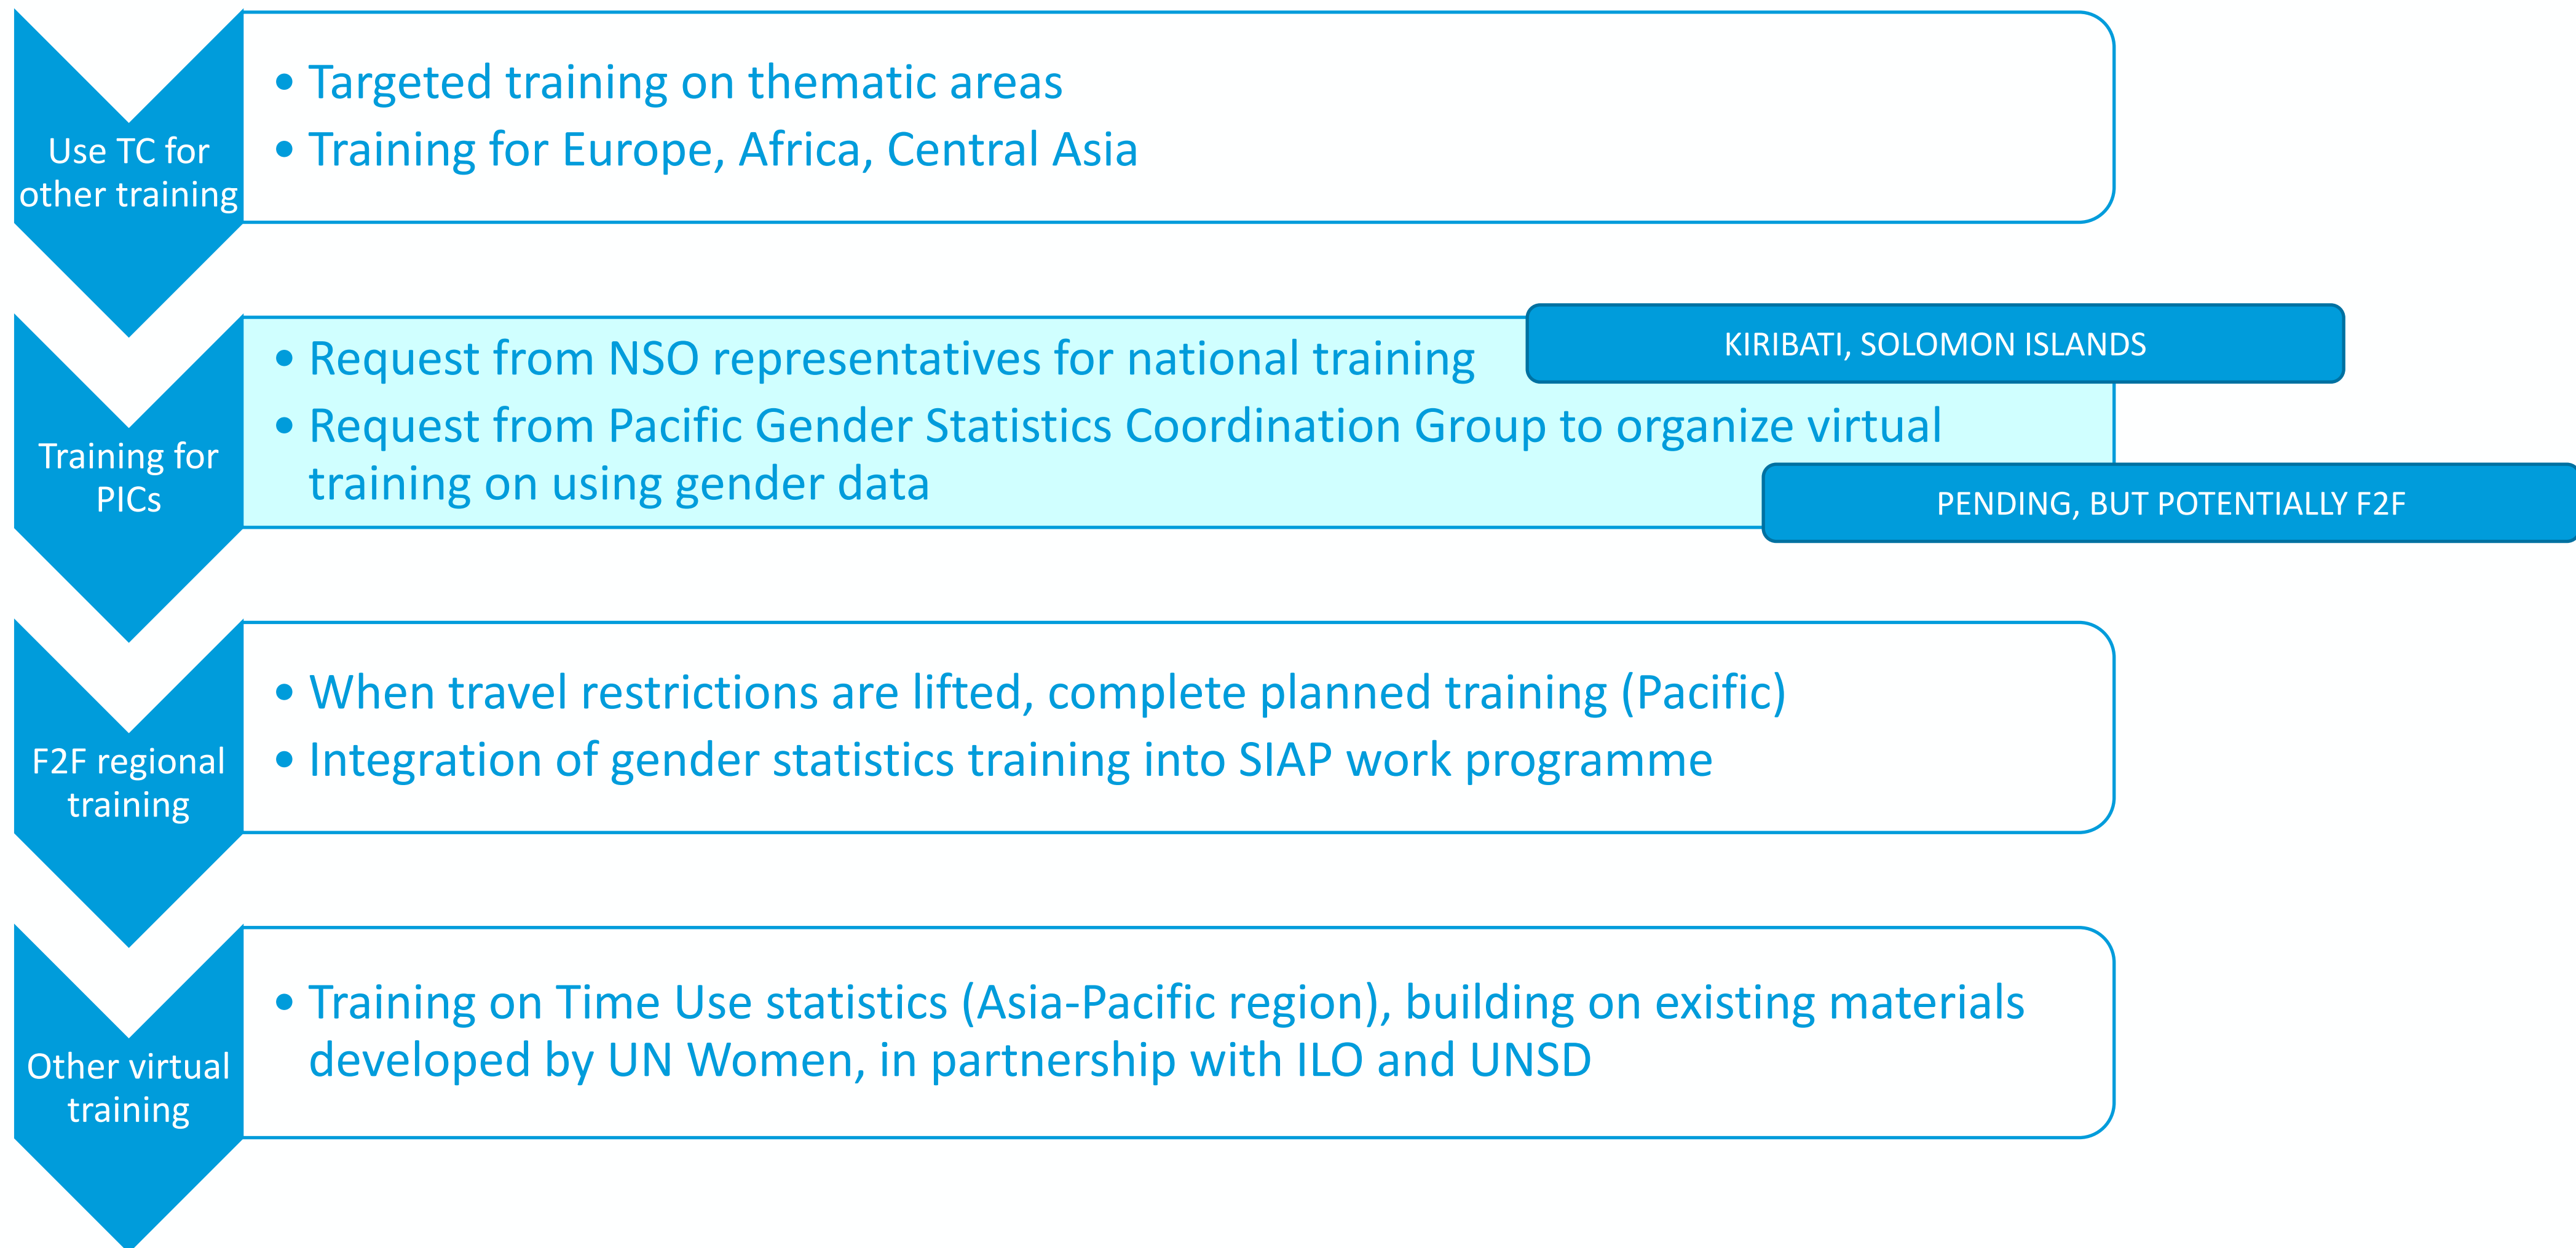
Use TC for other training

• Targeted training on thematic areas
• Training for Europe, Africa, Central Asia

Training for PICs

• Request from NSO representatives for national training

KIRIBATI, SOLOMON ISLANDS

• Request from Pacific Gender Statistics Coordination Group to organize virtual training on using gender data

PENDING, BUT POTENTIALLY F2F

F2F regional training

• When travel restrictions are lifted, complete planned training (Pacific)
• Integration of gender statistics training into SIAP work programme

Other virtual training

• Training on Time Use statistics (Asia-Pacific region), building on existing materials developed by UN Women, in partnership with ILO and UNSD